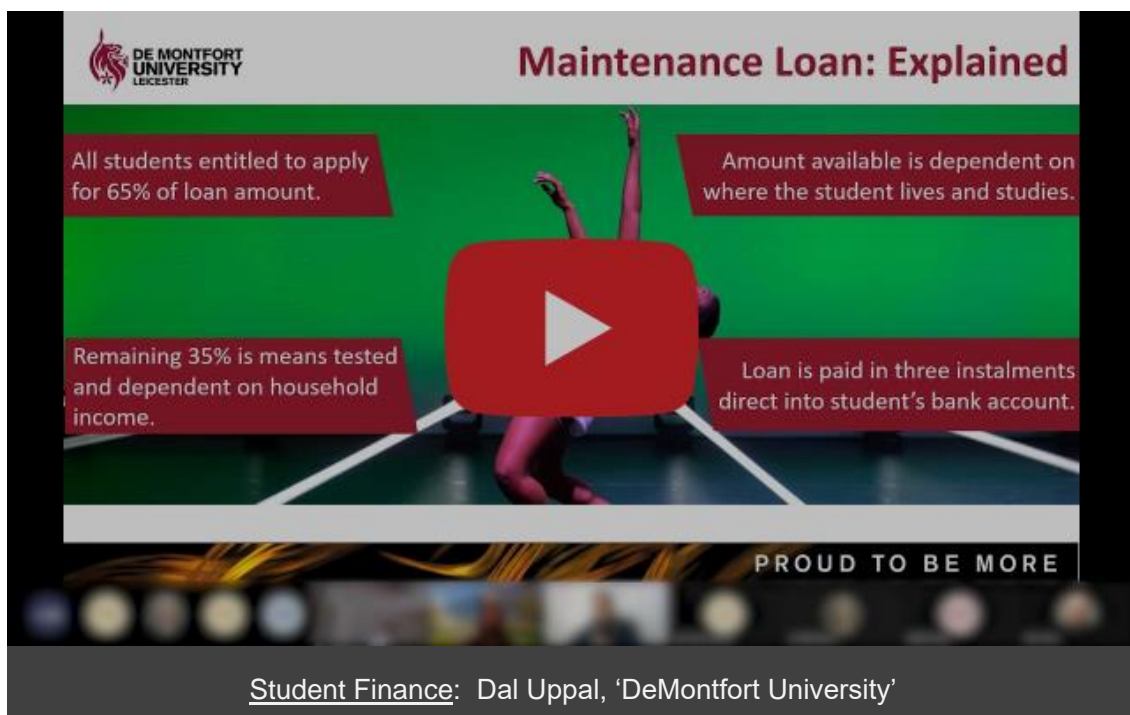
DE MONTFORT UNIVERSITY LEICESTER

Maintenance Loan: Explained

All students entitled to apply for 65% of loan amount.

Amount available is dependent on where the student lives and studies.

Remaining 35% is means tested and dependent on household income.

Loan is paid in three instalments direct into student's bank account.

PROUD TO BE MORE

Student Finance: Dal Uppal, 'DeMontfort University'